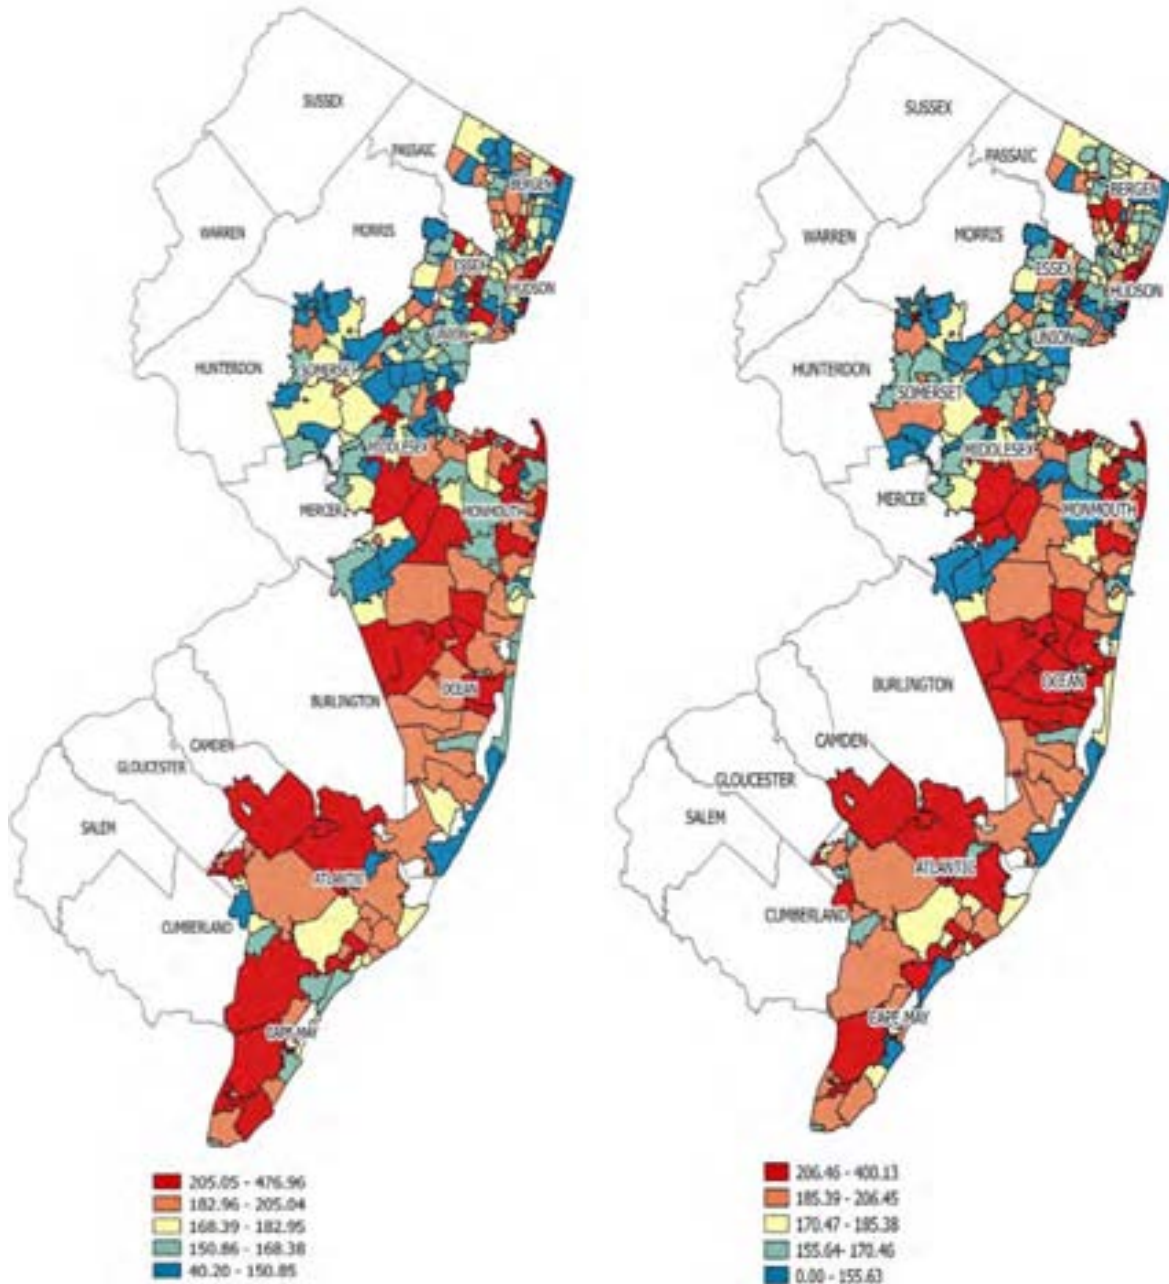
SUSSEX
PASSAIC
BERGEN
WARREN
MORRIS
ESSEX
HUDSON
UNION
HUNTERDON
SOMERSET
MIDDLESEX
MERCER
MONMOUTH
BURLINGTON
OCEAN
CAMDEN
GLOUCESTER
SALEM
ATLANTIC
CUMBERLAND
CAPE MAY

205.05 - 476.96
182.96 - 205.04
168.39 - 182.95
150.86 - 168.38
40.20 - 150.85

SUSSEX
PASSAIC
BERGEN
WARREN
MORRIS
ESSEX
HUDSON
UNION
HUNTERDON
SOMERSET
MIDDLESEX
MERCER
MONMOUTH
BURLINGTON
OCEAN
CAMDEN
GLOUCESTER
SALEM
ATLANTIC
CUMBERLAND
CAPE MAY

206.46 - 400.13
185.39 - 206.45
170.47 - 185.38
155.64- 170.46
0.00 - 155.63